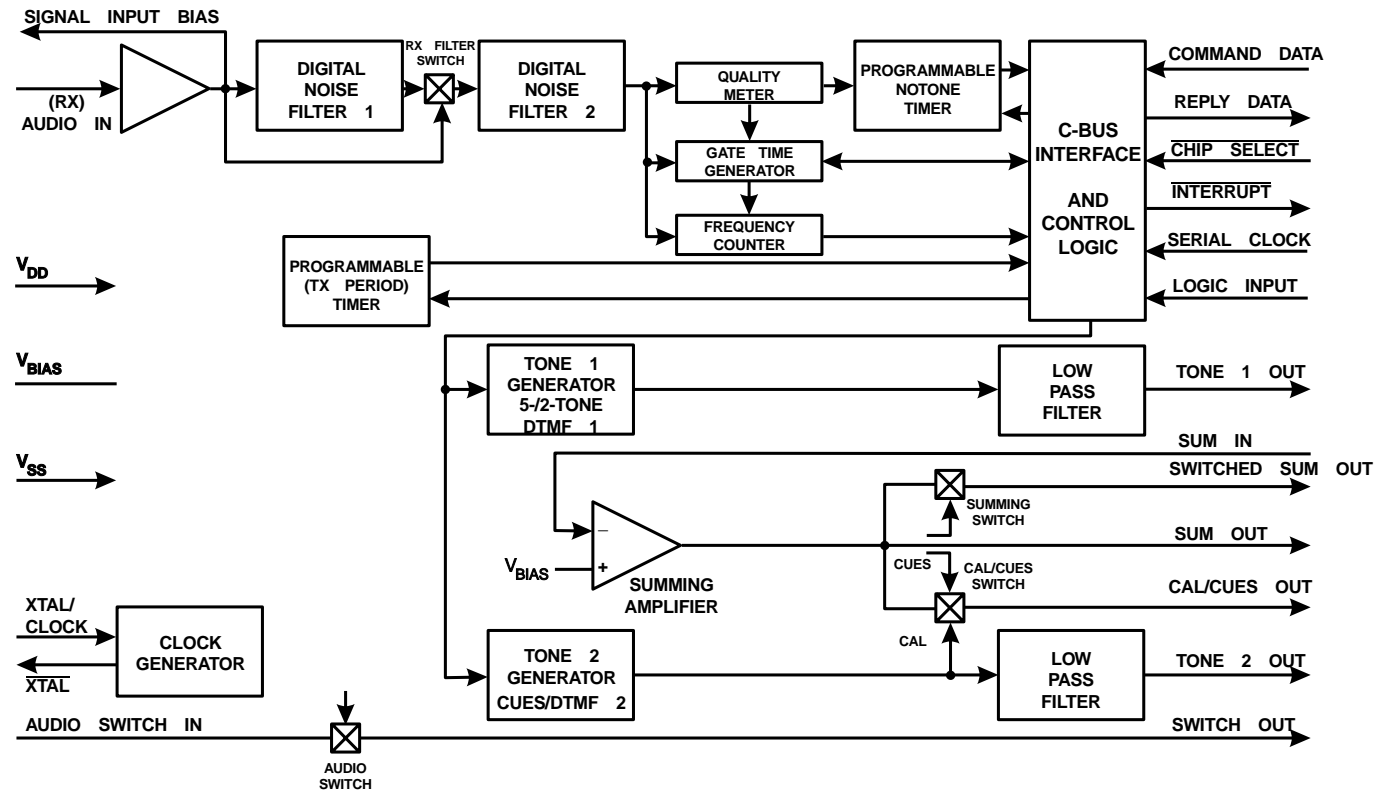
SIGNAL INPUT BIAS

(RX) AUDIO IN

DIGITAL NOISE FILTER 1

RX FILTER SWITCH

DIGITAL NOISE FILTER 2

QUALITY METER

PROGRAMMABLE NOTONE TIMER

GATE TIME GENERATOR

FREQUENCY COUNTER

C-BUS INTERFACE AND CONTROL LOGIC

COMMAND DATA

REPLY DATA

$\overline{\text{CHIP SELECT}}$

$\overline{\text{INTERRUPT}}$

SERIAL CLOCK

LOGIC INPUT

$V_{DD}$

PROGRAMMABLE (TX PERIOD) TIMER

$V_{BIAS}$

TONE 1 GENERATOR 5-/2-TONE DTMF 1

LOW PASS FILTER

TONE 1 OUT

$V_{SS}$

SUM IN

SWITCHED SUM OUT

SUMMING SWITCH

−

SUM OUT

$V_{BIAS}$

+

SUMMING AMPLIFIER

CUES

CAL/CUES SWITCH

CAL/CUES OUT

XTAL/ CLOCK

CLOCK GENERATOR

$\overline{\text{XTAL}}$

CAL

TONE 2 GENERATOR CUES/DTMF 2

LOW PASS FILTER

TONE 2 OUT

AUDIO SWITCH IN

AUDIO SWITCH

SWITCH OUT